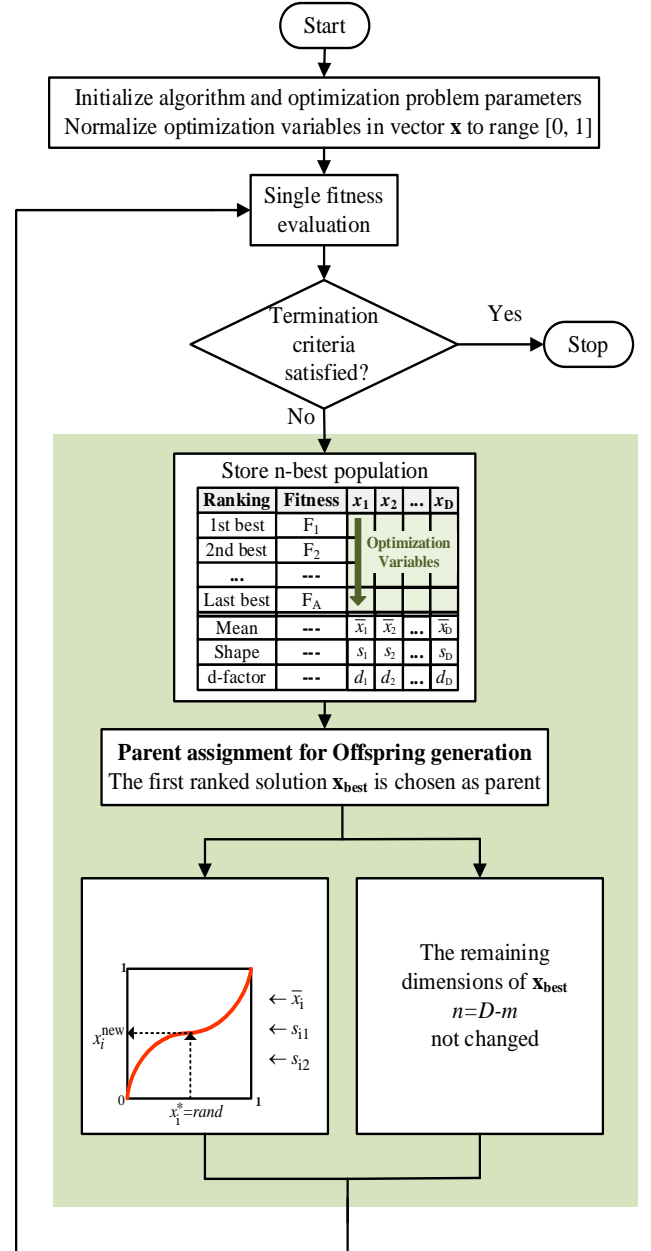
Start

Initialize algorithm and optimization problem parameters
Normalize optimization variables in vector **x** to range [0, 1]

Single fitness evaluation

Termination criteria satisfied?

Yes

Stop

No

Store n-best population

| Ranking | Fitness | $x_1$ | $x_2$ | ... | $x_D$ |
|---|---|---|---|---|---|
| 1st best | $F_1$ | | | | |
| 2nd best | $F_2$ | | | | |
| ... | --- | | | | |
| Last best | $F_A$ | | | | |
| Mean | --- | $\bar{x}_1$ | $\bar{x}_2$ | ... | $\bar{x}_D$ |
| Shape | --- | $s_1$ | $s_2$ | ... | $s_D$ |
| d-factor | --- | $d_1$ | $d_2$ | ... | $d_D$ |

Optimization Variables

**Parent assignment for Offspring generation**
The first ranked solution $\mathbf{x_{best}}$ is chosen as parent

1
$x_i^{new}$
0
$x_1^*=rand$
1
$\leftarrow \bar{x}_i$
$\leftarrow s_{i1}$
$\leftarrow s_{i2}$

The remaining dimensions of $\mathbf{x_{best}}$
$n=D-m$
not changed